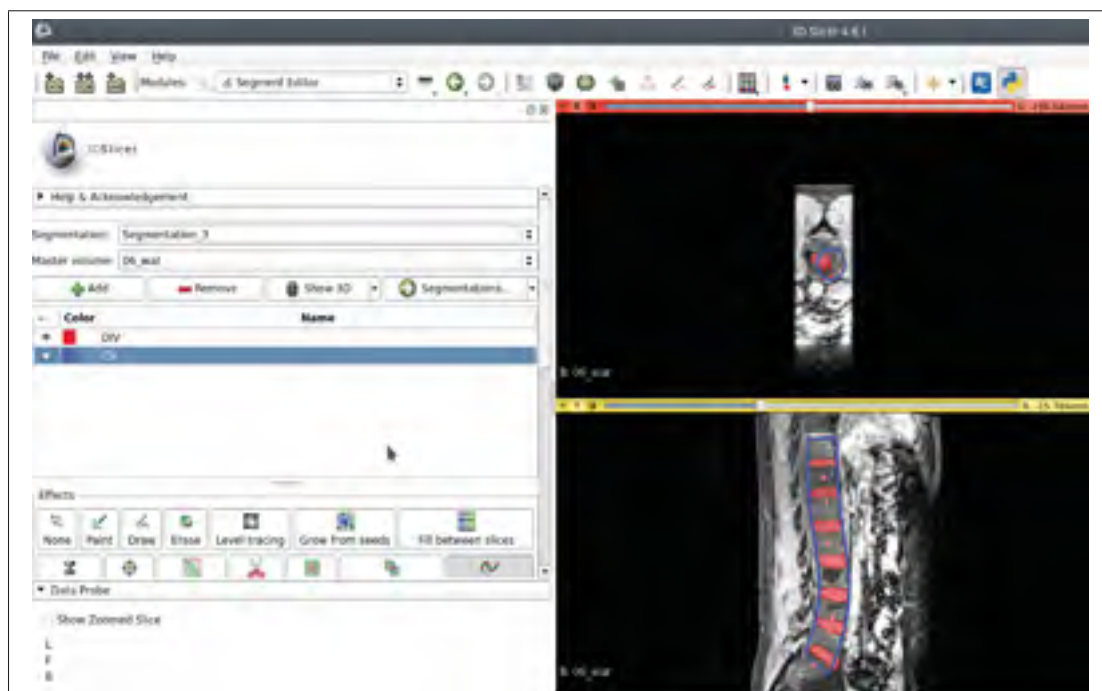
3D Slicer 4.6.1

File Edit View Help

Modules: Segment Editor

3DSlicer

Help & Acknowledgement

Segmentation: Segmentation_3

Master volume: 06_axial

Add

Remove

Show 3D

Segmentations...

Color

Name

DIV

CSF

Effects

None

Paint

Draw

Erase

Level tracing

Grow from seeds

Fill between slices

Data Probe

Show Zoomed Slice

L

F

B

B: 06_axial

B: 06_axial